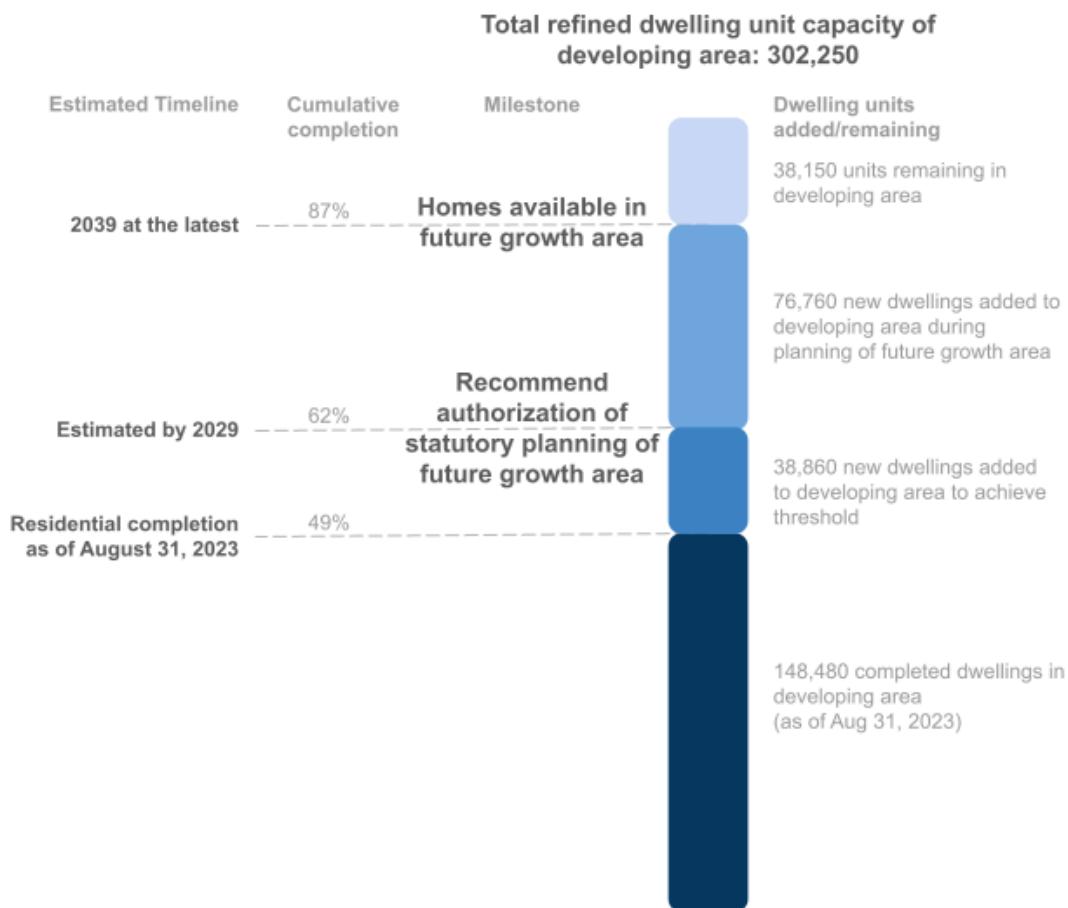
Total refined dwelling unit capacity of developing area: 302,250

Estimated Timeline

Cumulative completion

Milestone

Dwelling units added/remaining

38,150 units remaining in developing area

2039 at the latest

87%

Homes available in future growth area

76,760 new dwellings added to developing area during planning of future growth area

Recommend authorization of statutory planning of future growth area

Estimated by 2029

62%

38,860 new dwellings added to developing area to achieve threshold

Residential completion as of August 31, 2023

49%

148,480 completed dwellings in developing area (as of Aug 31, 2023)